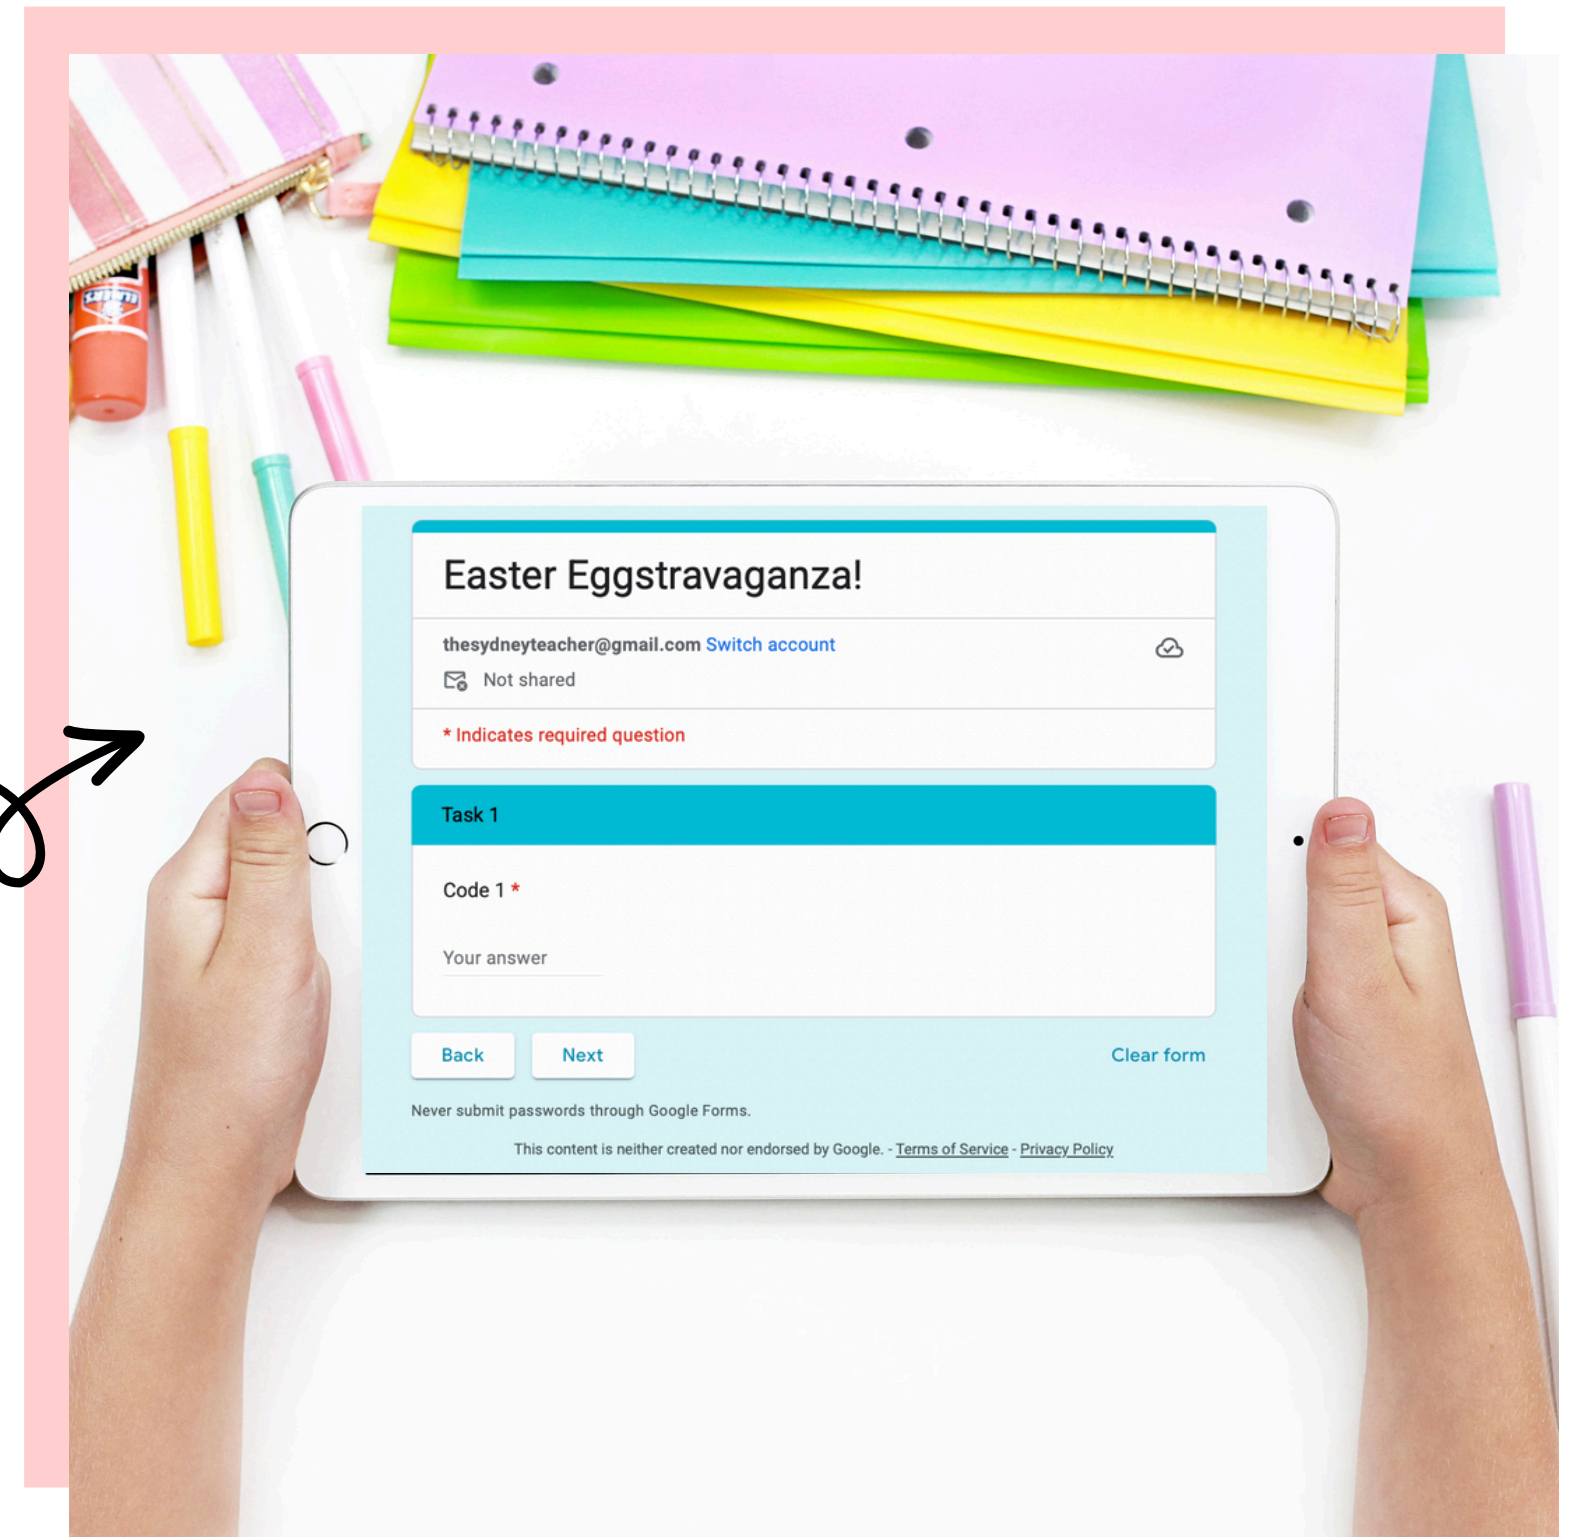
Easter Eggstravaganza!

thesydneyteacher@gmail.com Switch account

Not shared

* Indicates required question

Task 1

Code 1 *

Your answer

Back

Next

Clear form

Never submit passwords through Google Forms.

This content is neither created nor endorsed by Google. - Terms of Service - Privacy Policy